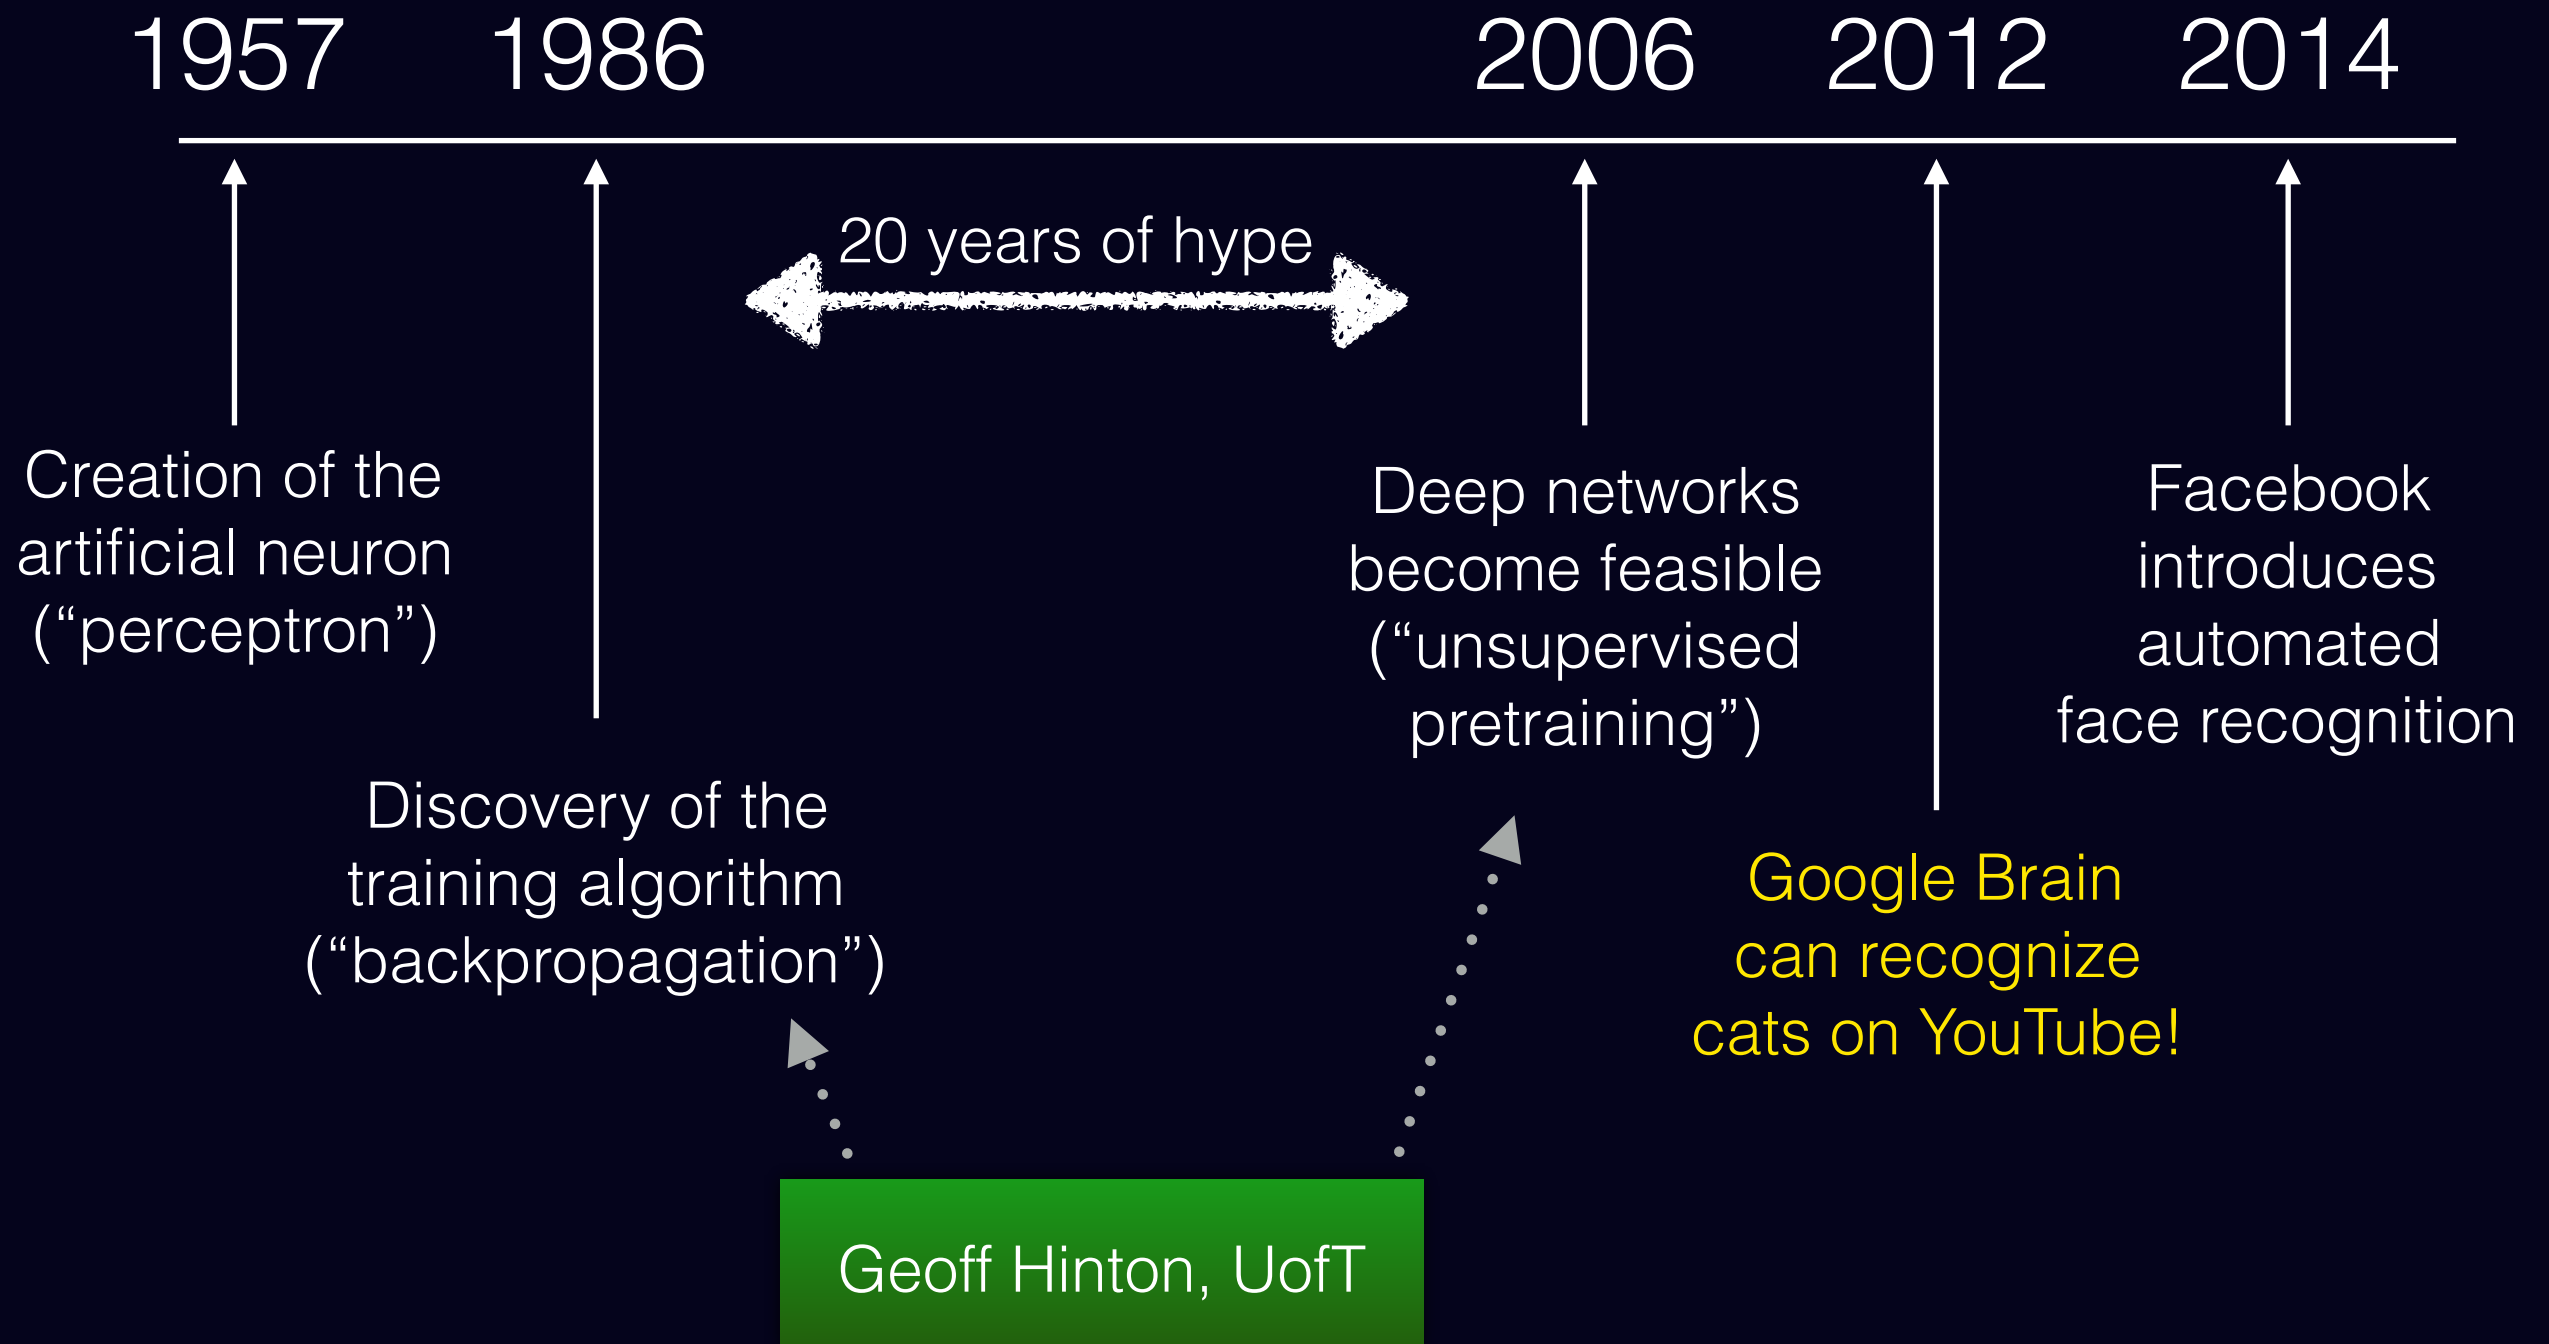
1957 1986 2006 2012 2014

20 years of hype

Creation of the artificial neuron (“perceptron”)

Discovery of the training algorithm (“backpropagation”)

Deep networks become feasible (“unsupervised pretraining”)

Google Brain can recognize cats on YouTube!

Facebook introduces automated face recognition

Geoff Hinton, UofT